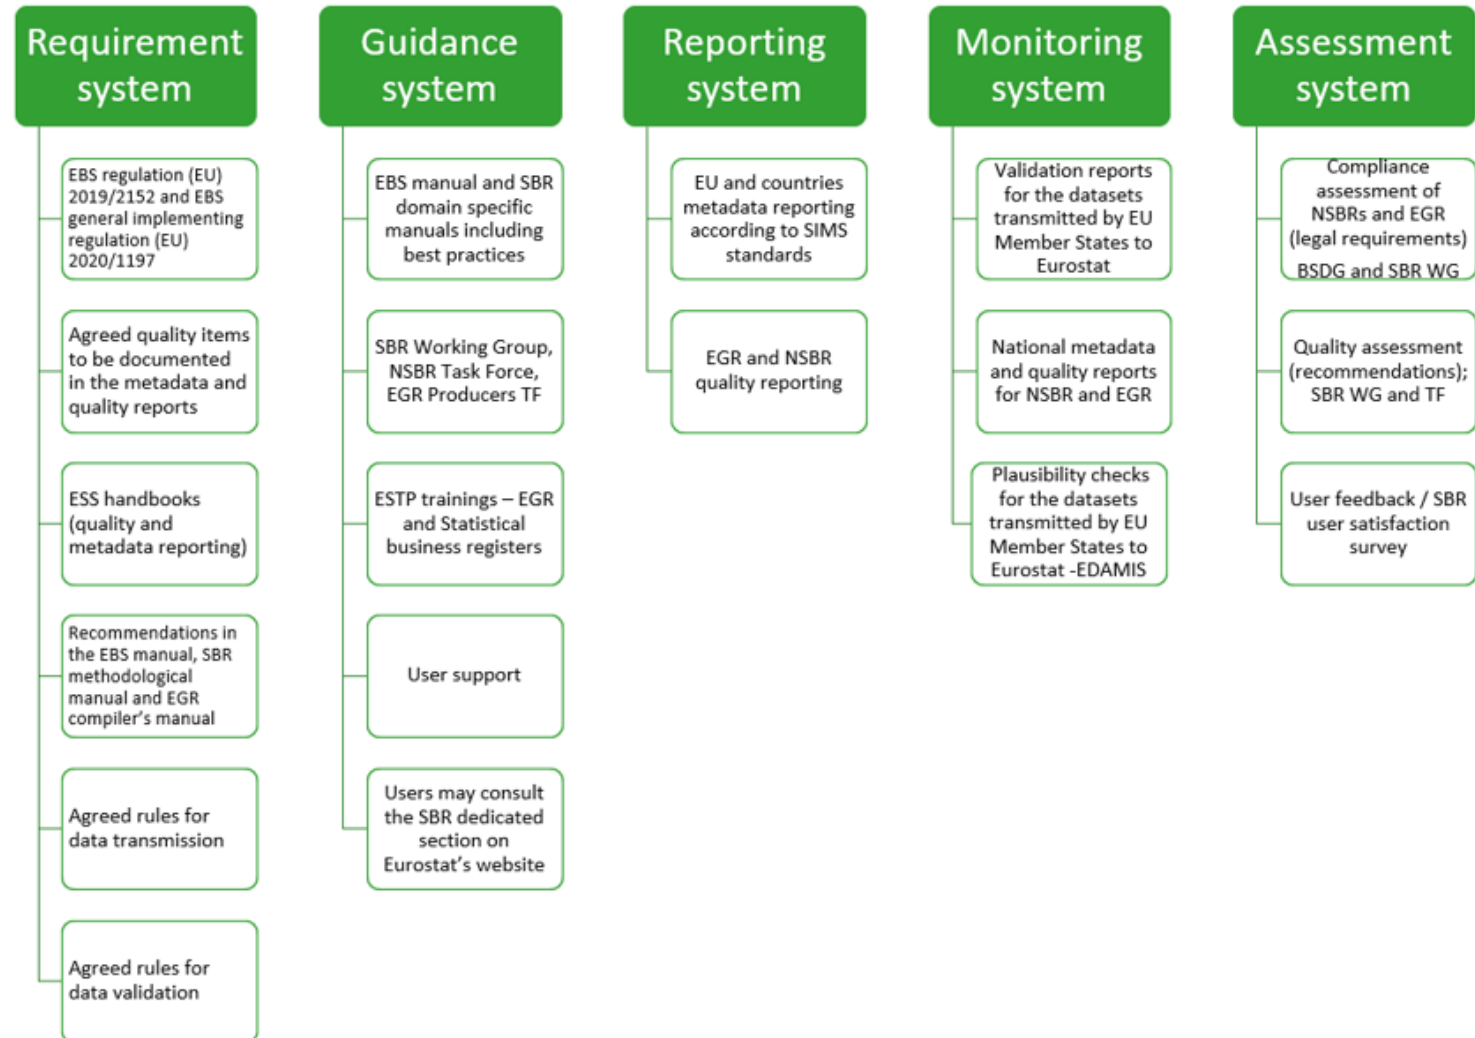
Requirement system

EBS regulation (EU) 2019/2152 and EBS general implementing regulation (EU) 2020/1197

Agreed quality items to be documented in the metadata and quality reports

ESS handbooks (quality and metadata reporting)

Recommendations in the EBS manual, SBR methodological manual and EGR compiler's manual

Agreed rules for data transmission

Agreed rules for data validation

Guidance system

EBS manual and SBR domain specific manuals including best practices

SBR Working Group, NSBR Task Force, EGR Producers TF

ESTP trainings – EGR and Statistical business registers

User support

Users may consult the SBR dedicated section on Eurostat's website

Reporting system

EU and countries metadata reporting according to SIMS standards

EGR and NSBR quality reporting

Monitoring system

Validation reports for the datasets transmitted by EU Member States to Eurostat

National metadata and quality reports for NSBR and EGR

Plausibility checks for the datasets transmitted by EU Member States to Eurostat -EDAMIS

Assessment system

Compliance assessment of NSBRs and EGR (legal requirements) BSDG and SBR WG

Quality assessment (recommendations); SBR WG and TF

User feedback / SBR user satisfaction survey